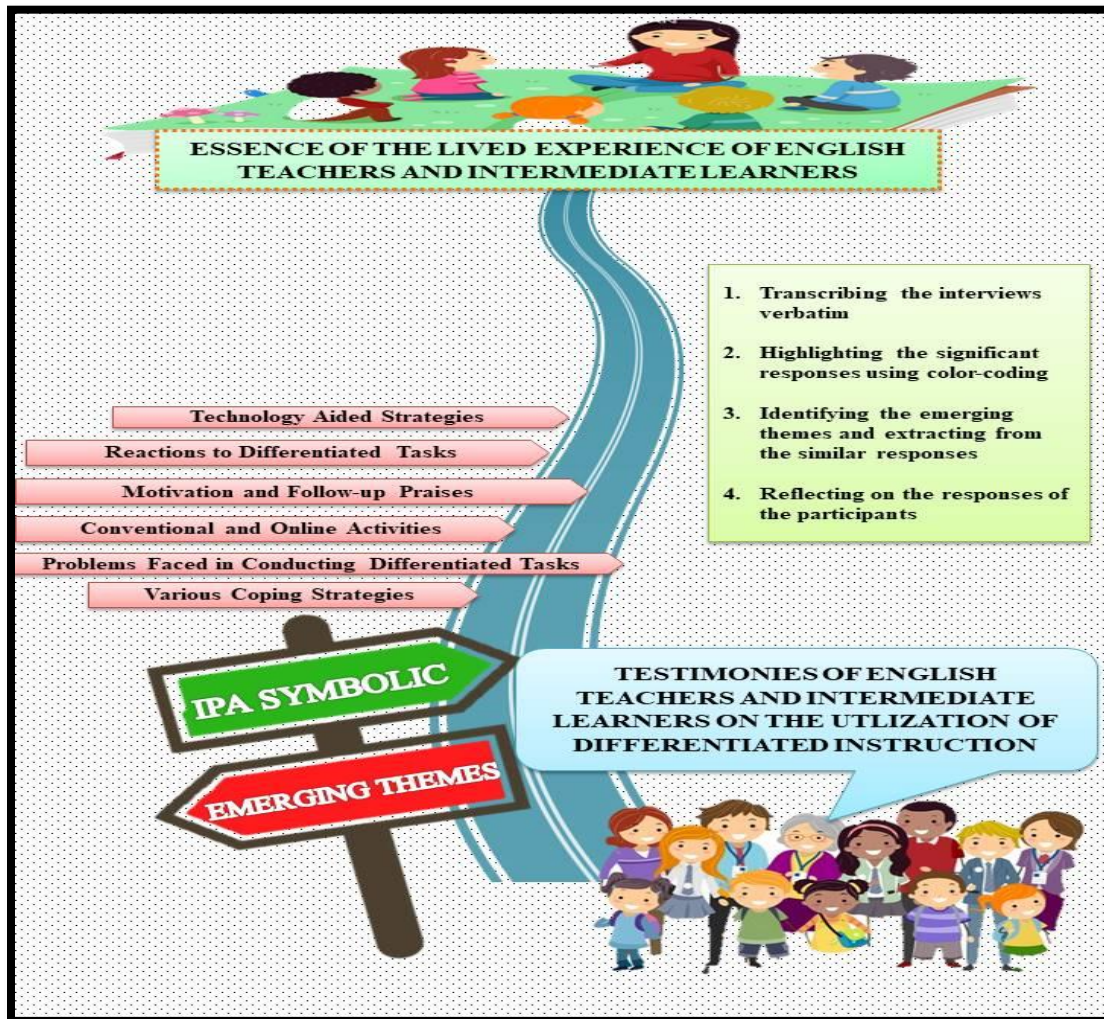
ESSENCE OF THE LIVED EXPERIENCE OF ENGLISH TEACHERS AND INTERMEDIATE LEARNERS

1. Transcribing the interviews verbatim

2. Highlighting the significant responses using color-coding

3. Identifying the emerging themes and extracting from the similar responses

4. Reflecting on the responses of the participants

Technology Aided Strategies

Reactions to Differentiated Tasks

Motivation and Follow-up Praises

Conventional and Online Activities

Problems Faced in Conducting Differentiated Tasks

Various Coping Strategies

IPA SYMBOLIC

EMERGING THEMES

TESTIMONIES OF ENGLISH TEACHERS AND INTERMEDIATE LEARNERS ON THE UTLIZATION OF DIFFERENTIATED INSTRUCTION